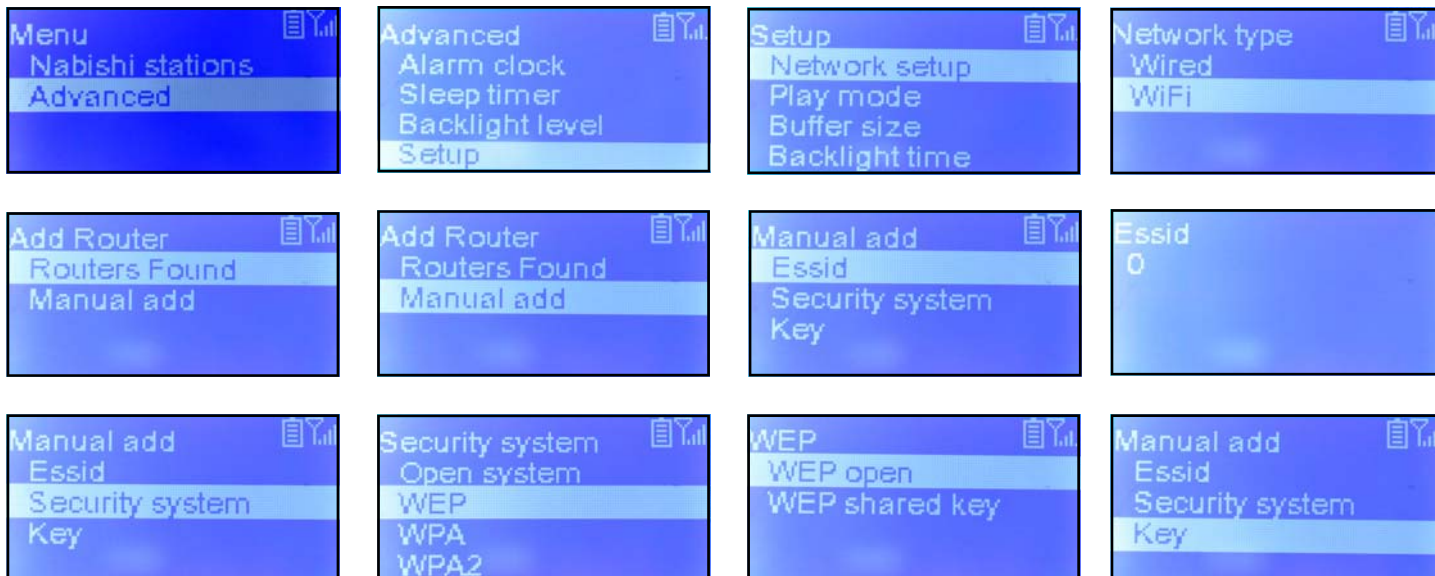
Menu
Nabishi stations
Advanced

Advanced
Alarm clock
Sleep timer
Backlight level
Setup

Setup
Network setup
Play mode
Buffer size
Backlight time

Network type
Wired
WiFi

Add Router
Routers Found
Manual add

Add Router
Routers Found
Manual add

Manual add
Essid
Security system
Key

Essid
0

Manual add
Essid
Security system
Key

Security system
Open system
WEP
WPA
WPA2

WEP
WEP open
WEP shared key

Manual add
Essid
Security system
Key